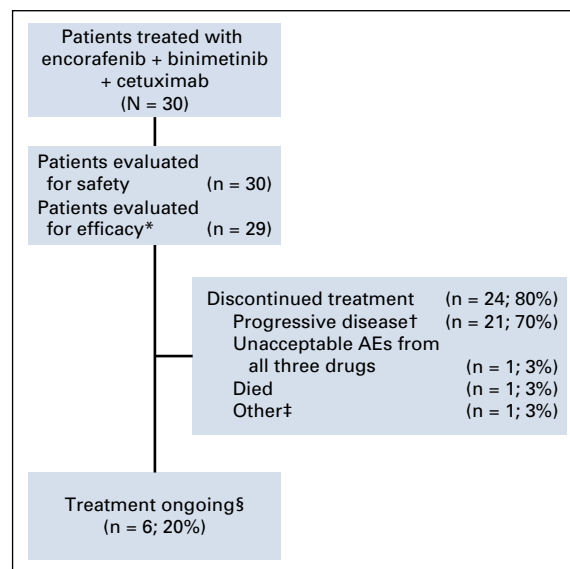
Patients treated with encorafenib + binimetinib + cetuximab
(N = 30)

Patients evaluated for safety (n = 30)
Patients evaluated for efficacy* (n = 29)

Discontinued treatment (n = 24; 80%)
Progressive disease† (n = 21; 70%)
Unacceptable AEs from all three drugs (n = 1; 3%)
Died (n = 1; 3%)
Other‡ (n = 1; 3%)

Treatment ongoing§
(n = 6; 20%)